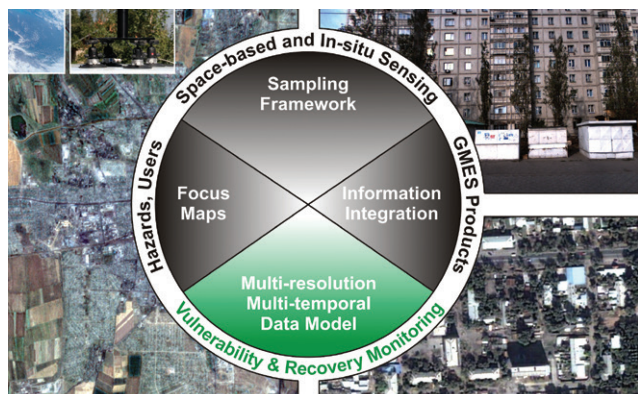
Space-based and In-situ Sensing

GMES Products

Vulnerability & Recovery Monitoring

Hazards, Users

Sampling Framework

Focus Maps

Information Integration

Multi-resolution Multi-temporal Data Model